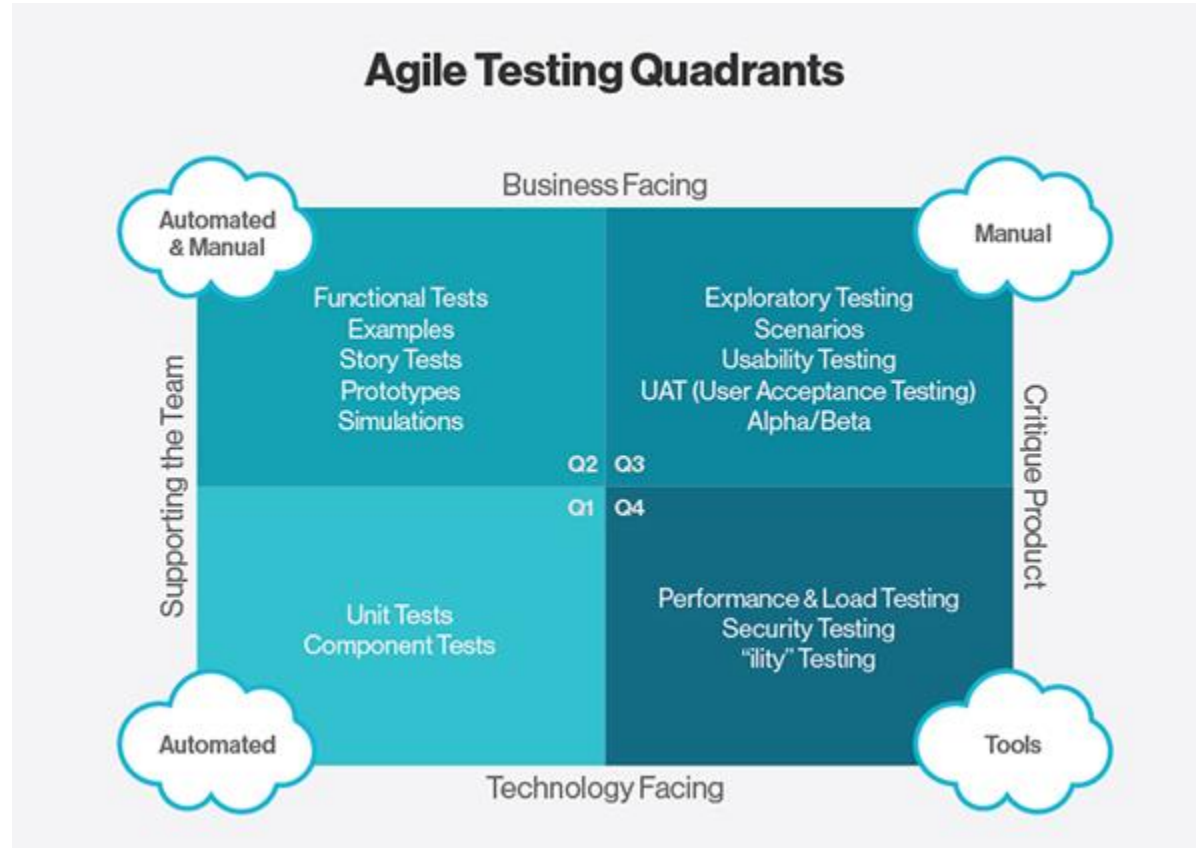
Agile Testing Quadrants

Business Facing

Automated & Manual

Manual

Functional Tests
Examples
Story Tests
Prototypes
Simulations

Exploratory Testing
Scenarios
Usability Testing
UAT (User Acceptance Testing)
Alpha/Beta

Supporting the Team

Critique Product

Q2 Q3

Q1 Q4

Unit Tests
Component Tests

Performance & Load Testing
Security Testing
"ility" Testing

Automated

Tools

Technology Facing